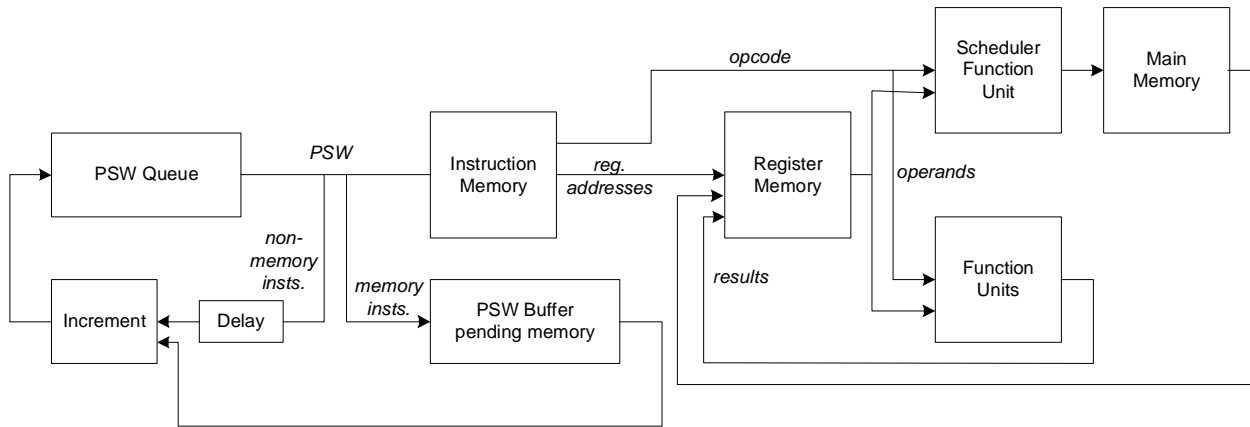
opcode

Scheduler Function Unit

Main Memory

PSW Queue

PSW

Instruction Memory

reg. addresses

Register Memory

operands

non-memory insts.

results

Function Units

memory insts.

Increment

Delay

PSW Buffer pending memory